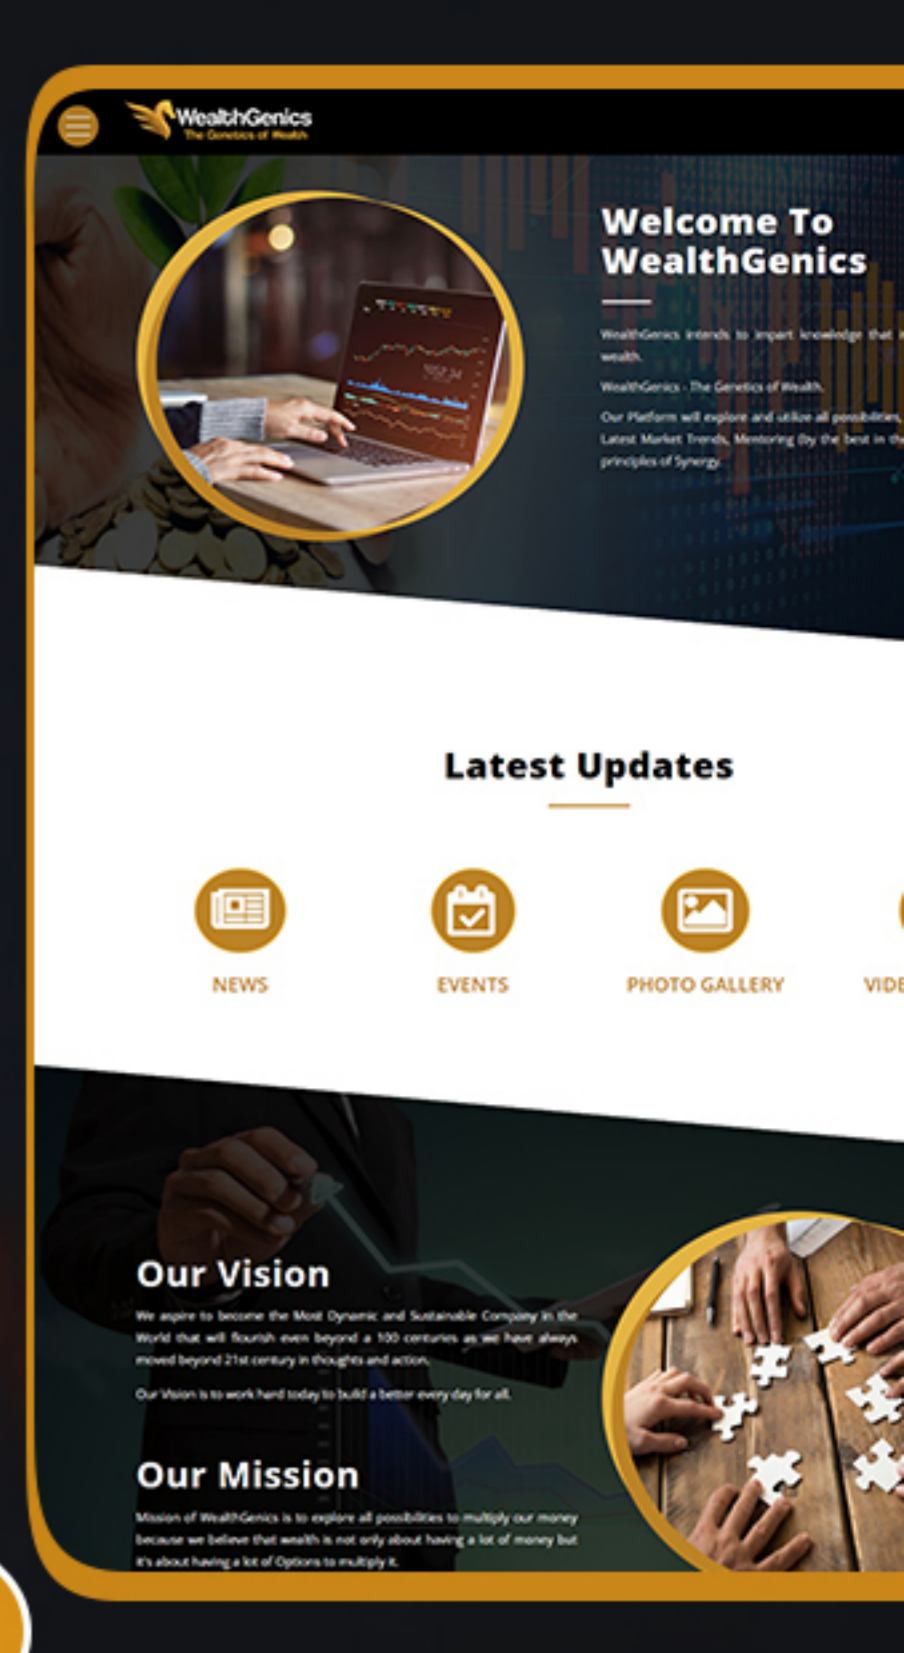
WealthGenics
The Genetics of Wealth

Welcome To WealthGenics

WealthGenics intends to impart knowledge that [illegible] wealth.

WealthGenics - The Genetics of Wealth.

Our Platform will explore and utilize all possibilities, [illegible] Latest Market Trends, Mentoring (by the best in th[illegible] principles of Synergy.

Latest Updates

NEWS

EVENTS

PHOTO GALLERY

VIDE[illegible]

Our Vision

We aspire to become the Most Dynamic and Sustainable Company in the World that will flourish even beyond a 100 centuries as we have always moved beyond 21st century in thoughts and action.

Our Vision is to work hard today to build a better every day for all.

Our Mission

Mission of WealthGenics is to explore all possibilities to multiply our money because we believe that wealth is not only about having a lot of money but it's about having a lot of Options to multiply it.